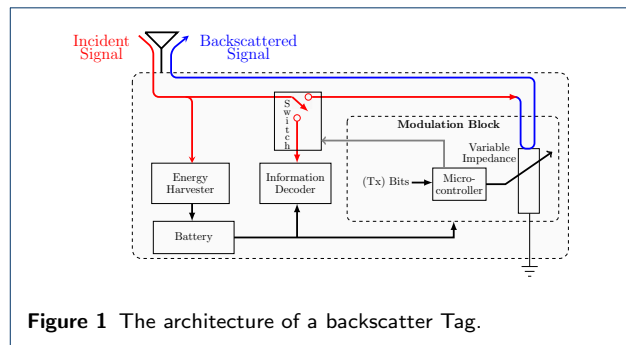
Incident Signal

Backscattered Signal

Switch

Modulation Block

Variable Impedance

Energy Harvester

Information Decoder

(Tx) Bits

Micro-controller

Battery

**Figure 1** The architecture of a backscatter Tag.